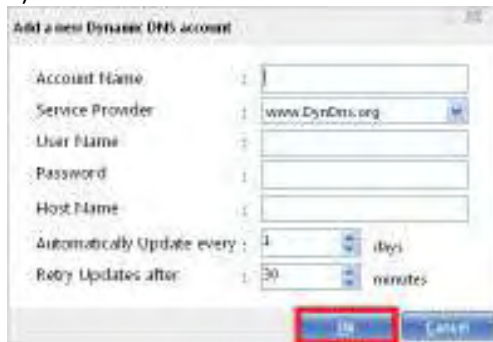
Add a new Dynamic DNS account

Account Name :

Service Provider : www.DynDns.org

User Name :

Password :

Host Name :

Automatically Update every : 1 days

Retry Updates after : 30 minutes

Ok Cancel